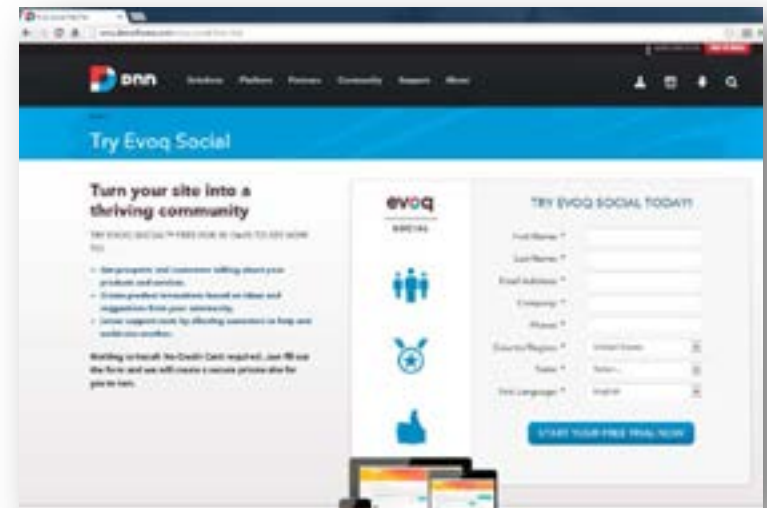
dnn

Solutions Platform Partners Community Support About

Try Evoq Social

Turn your site into a thriving community

TRY EVOQ SOCIAL™ FREE FOR 30 DAYS TO SEE HOW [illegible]

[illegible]

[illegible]

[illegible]

Nothing to install. No Credit Card required. Just fill out the form and we will create a secure private site for you to test.

evoq

SOCIAL

TRY EVOQ SOCIAL TODAY!

First Name *

Last Name *

Email Address *

Company *

Phone *

Country/Region * United States

State * Select...

Site Language * English

START YOUR FREE TRIAL NOW